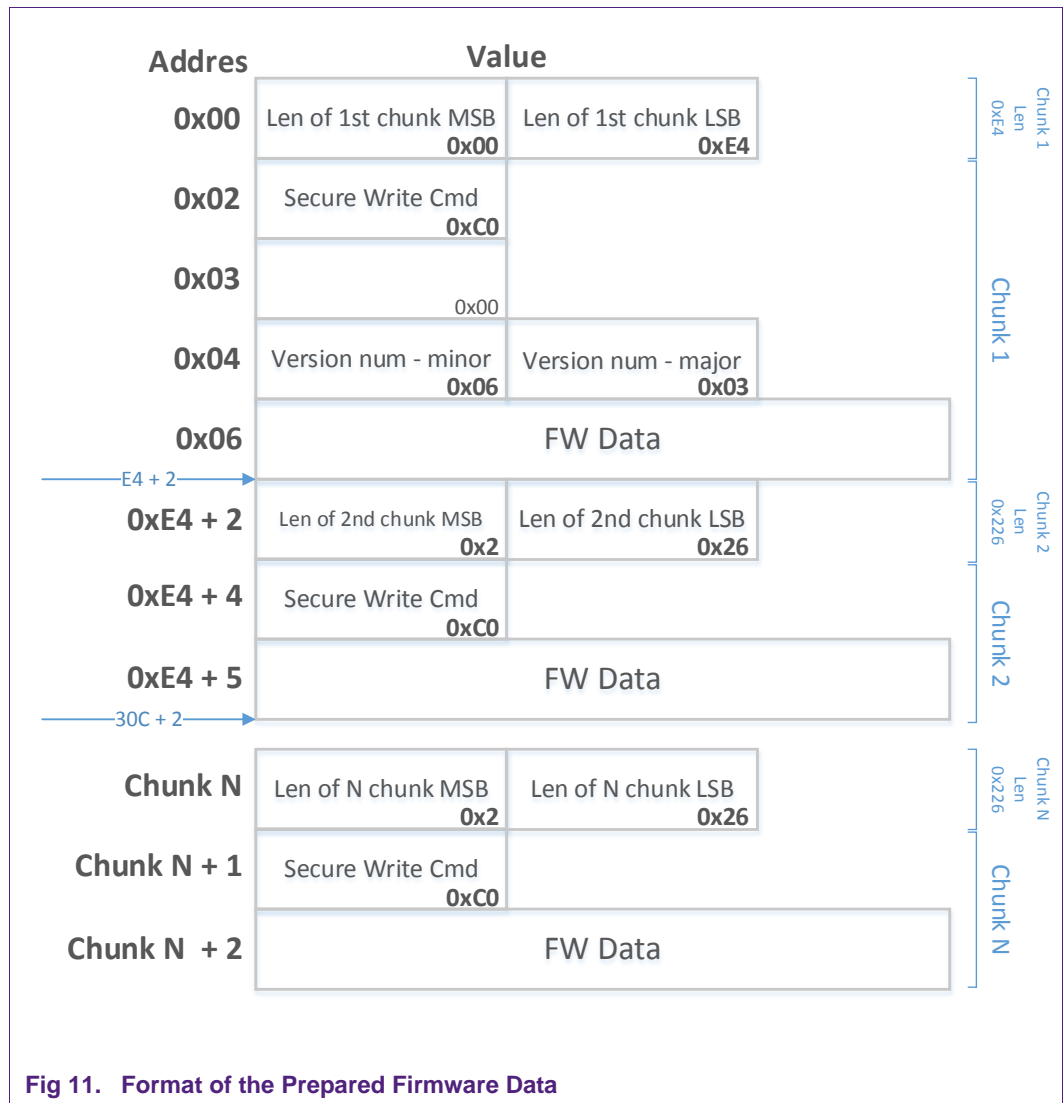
Addres

Value

0x00

Len of 1st chunk MSB
0x00

Len of 1st chunk LSB
0xE4

Chunk 1 Len 0xE4

0x02

Secure Write Cmd
0xC0

0x03

0x00

0x04

Version num - minor
0x06

Version num - major
0x03

0x06

FW Data

Chunk 1

E4 + 2

0xE4 + 2

Len of 2nd chunk MSB
0x2

Len of 2nd chunk LSB
0x26

Chunk 2 Len 0x226

0xE4 + 4

Secure Write Cmd
0xC0

0xE4 + 5

FW Data

Chunk 2

30C + 2

Chunk N

Len of N chunk MSB
0x2

Len of N chunk LSB
0x26

Chunk N Len 0x226

Chunk N + 1

Secure Write Cmd
0xC0

Chunk N + 2

FW Data

Chunk N

Fig 11. Format of the Prepared Firmware Data